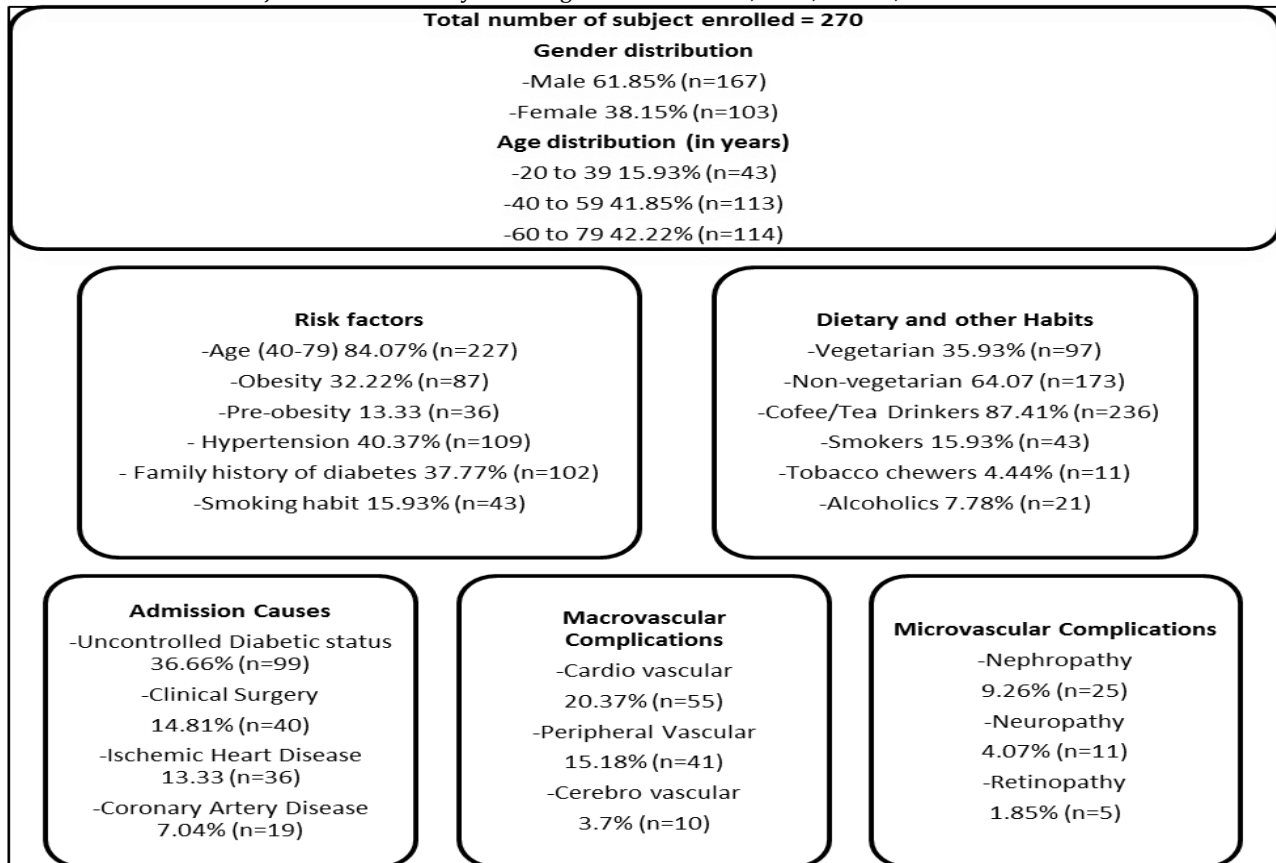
Total number of subject enrolled = 270
Gender distribution
-Male 61.85% (n=167)
-Female 38.15% (n=103)
Age distribution (in years)
-20 to 39 15.93% (n=43)
-40 to 59 41.85% (n=113)
-60 to 79 42.22% (n=114)

Risk factors
-Age (40-79) 84.07% (n=227)
-Obesity 32.22% (n=87)
-Pre-obesity 13.33 (n=36)
- Hypertension 40.37% (n=109)
- Family history of diabetes 37.77% (n=102)
-Smoking habit 15.93% (n=43)

Dietary and other Habits
-Vegetarian 35.93% (n=97)
-Non-vegetarian 64.07 (n=173)
-Cofee/Tea Drinkers 87.41% (n=236)
-Smokers 15.93% (n=43)
-Tobacco chewers 4.44% (n=11)
-Alcoholics 7.78% (n=21)

Admission Causes
-Uncontrolled Diabetic status 36.66% (n=99)
-Clinical Surgery
14.81% (n=40)
-Ischemic Heart Disease 13.33 (n=36)
-Coronary Artery Disease 7.04% (n=19)

Macrovascular Complications
-Cardio vascular
20.37% (n=55)
-Peripheral Vascular
15.18% (n=41)
-Cerebro vascular
3.7% (n=10)

Microvascular Complications
-Nephropathy
9.26% (n=25)
-Neuropathy
4.07% (n=11)
-Retinopathy
1.85% (n=5)